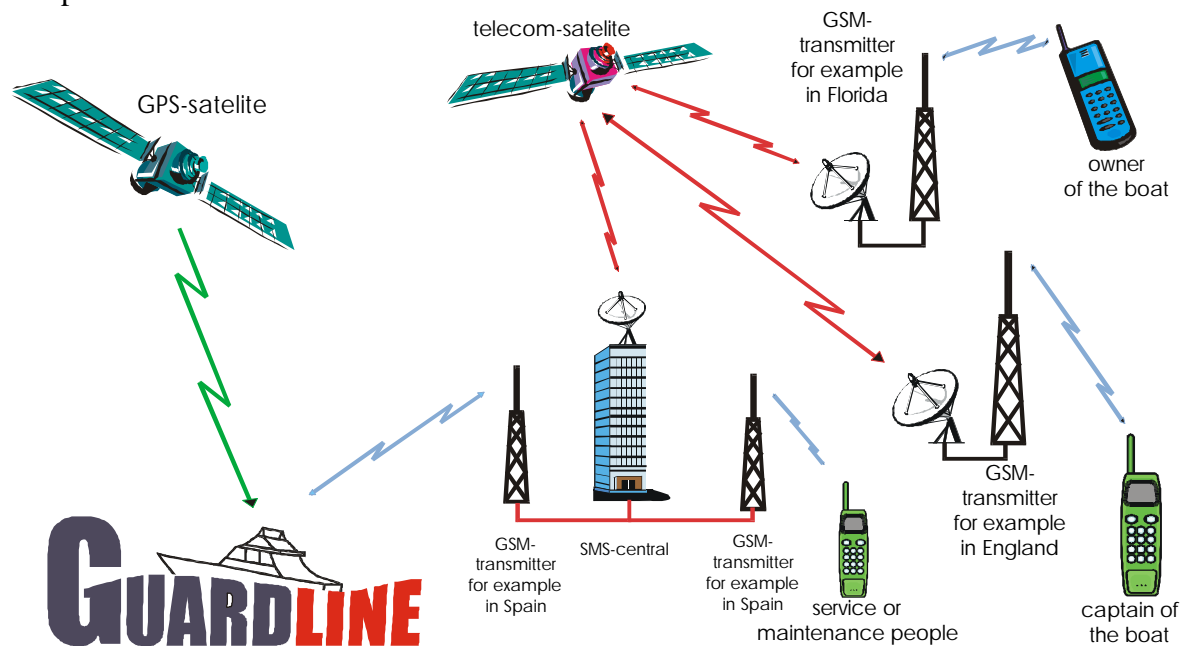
telecom-satelite

GSM-transmitter for example in Florida

GPS-satelite

owner of the boat

GSM-transmitter for example in England

captain of the boat

GSM-transmitter for example in Spain

SMS-central

GSM-transmitter for example in Spain

service or maintenance people

GUARDLINE